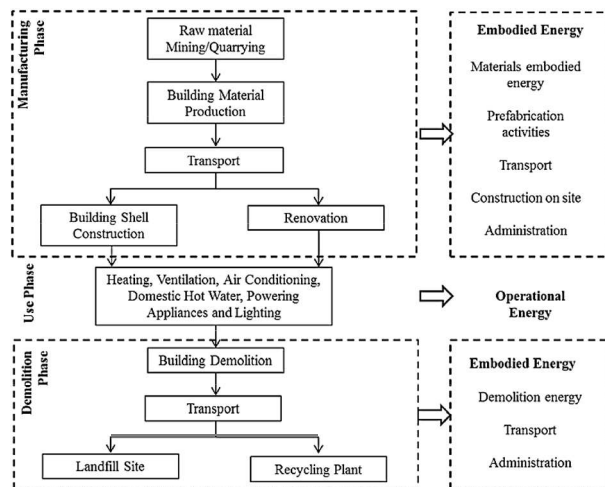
Manufacturing Phase

Raw material Mining/Quarrying

Building Material Production

Transport

Building Shell Construction

Renovation

Embodied Energy

Materials embodied energy

Prefabrication activities

Transport

Construction on site

Administration

Use Phase

Heating, Ventilation, Air Conditioning, Domestic Hot Water, Powering Appliances and Lighting

Operational Energy

Demolition Phase

Building Demolition

Transport

Landfill Site

Recycling Plant

Embodied Energy

Demolition energy

Transport

Administration